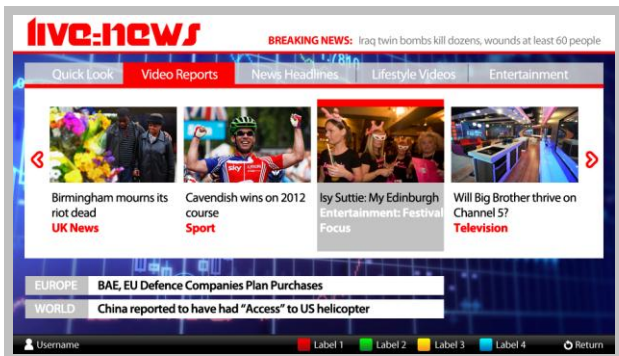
live:news

BREAKING NEWS: Iraq twin bombs kill dozens, wounds at least 60 people

Quick Look | Video Reports | News Headlines | Lifestyle Videos | Entertainment

Birmingham mourns its riot dead
UK News

Cavendish wins on 2012 course
Sport

Isy Suttie: My Edinburgh
Entertainment: Festival Focus

Will Big Brother thrive on Channel 5?
Television

EUROPE BAE, EU Defence Companies Plan Purchases

WORLD China reported to have had "Access" to US helicopter

Username

Label 1 Label 2 Label 3 Label 4 Return